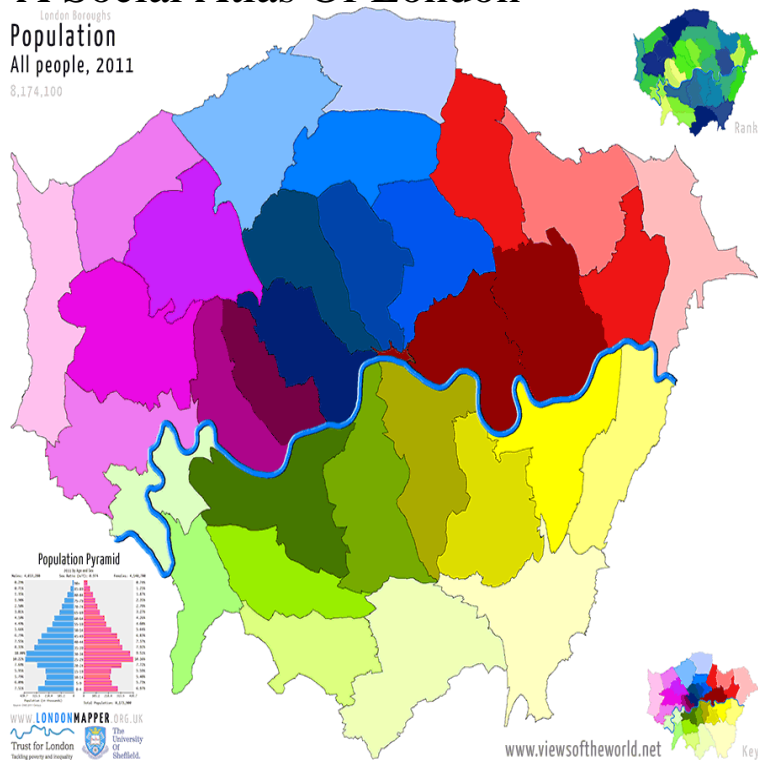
A Social Atlas Of London

London Boroughs

Population

All people, 2011

8,174,100

Rank

Population Pyramid

2011 by Age and Sex

Males: 4,033,300 Sex Ratio: 0.974 Females: 4,140,800

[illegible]

Population (in thousands)

Total Population: 8,173,900

WWW.LONDONMAPPER.ORG.UK

Trust for London
Tackling poverty and inequality

The University Of Sheffield.

www.viewsoftheworld.net

Key